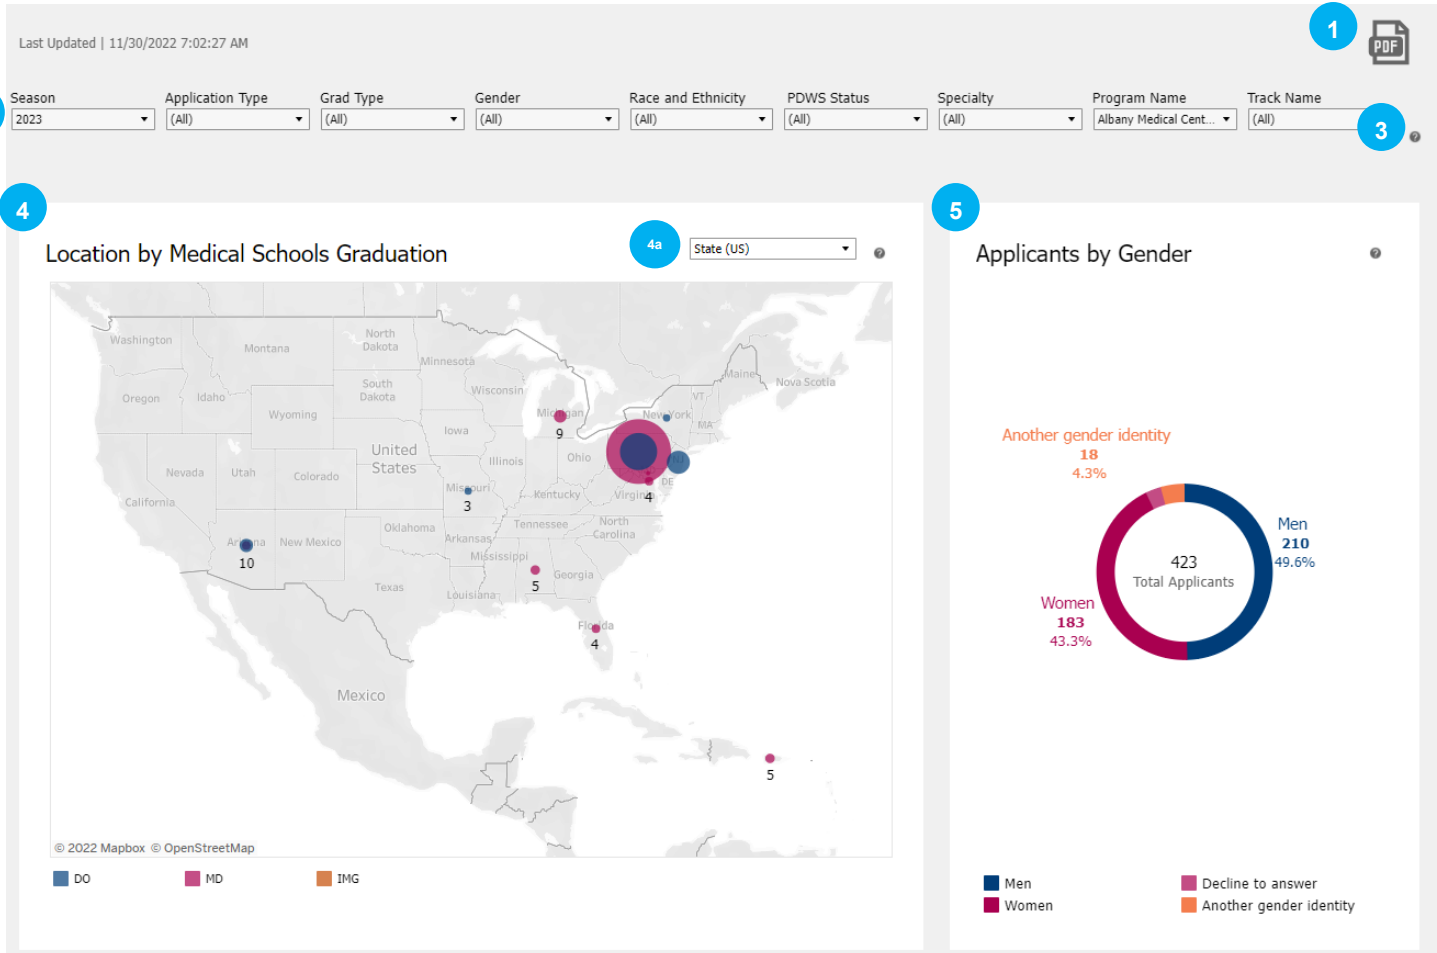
Last Updated | 11/30/2022 7:02:27 AM

1

PDF

Season
2023

Application Type
(All)

Grad Type
(All)

Gender
(All)

Race and Ethnicity
(All)

PDWS Status
(All)

Specialty
(All)

Program Name
Albany Medical Cent...

Track Name
(All)

3

4

Location by Medical Schools Graduation

4a

State (US)

5

Applicants by Gender

Washington
Montana
North Dakota
Minnesota
South Dakota
Wisconsin
Oregon
Idaho
Wyoming
Michigan
9
New York
Maine
Nova Scotia
VT
MA
Iowa
United States
Nevada
Utah
Colorado
Illinois
Ohio
NJ
DE
Missouri
3
Kentucky
Virginia
4
California
Oklahoma
Tennessee
North Carolina
Arizona
10
New Mexico
Arkansas
Mississippi
5
Georgia
Texas
Louisiana
Florida
4
Mexico
5

© 2022 Mapbox © OpenStreetMap

DO
MD
IMG

Another gender identity
18
4.3%

Men
210
49.6%

423
Total Applicants

Women
183
43.3%

Men
Women
Decline to answer
Another gender identity